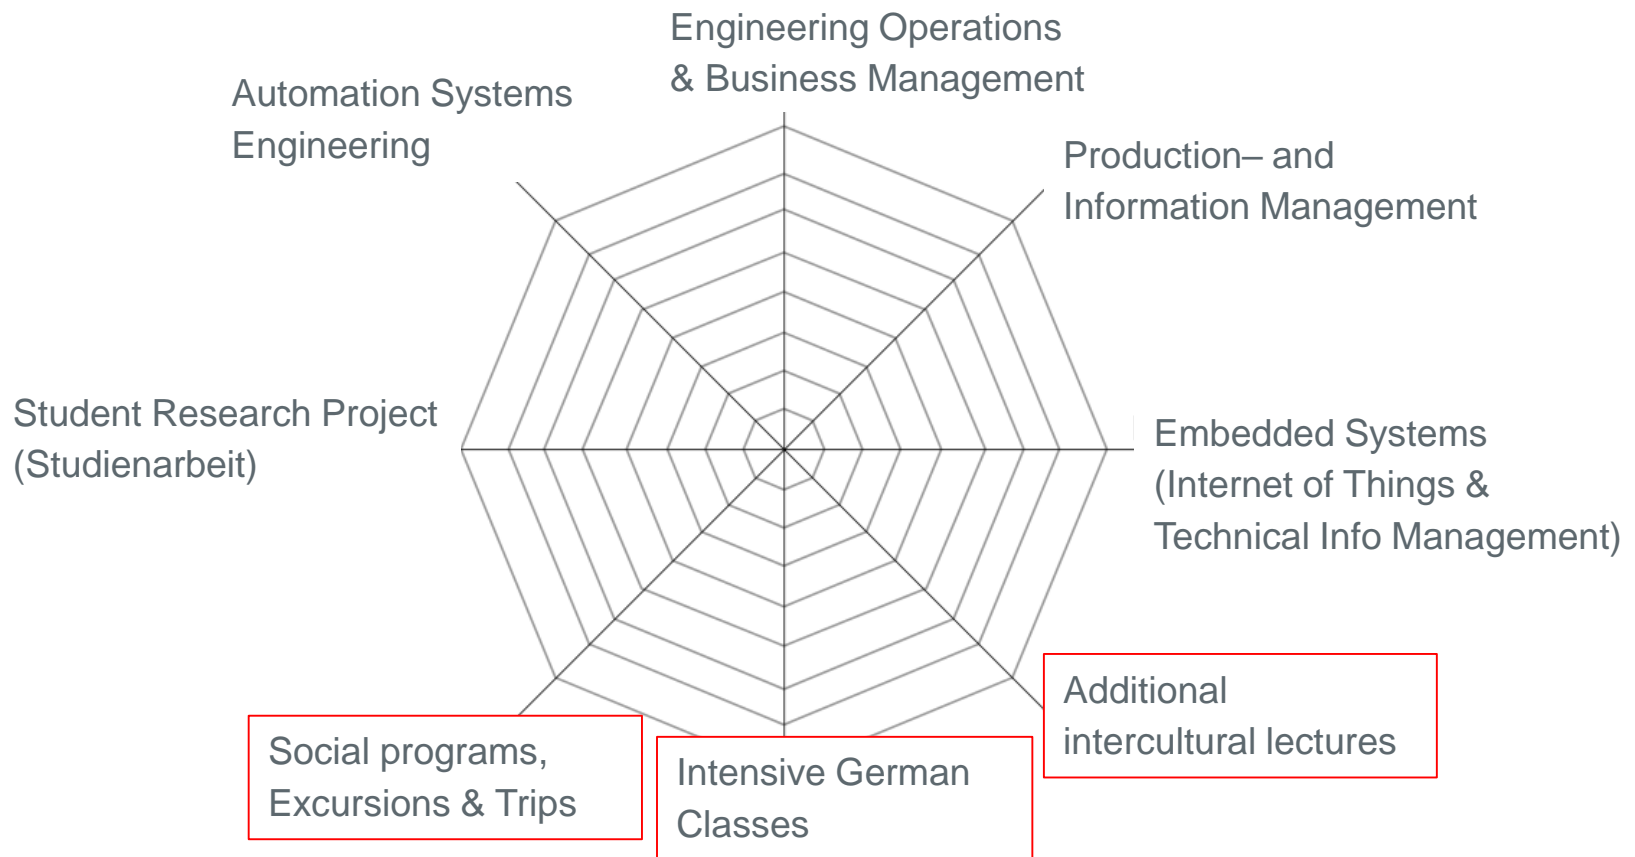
Engineering Operations & Business Management

Automation Systems Engineering

Production– and Information Management

Student Research Project (Studienarbeit)

Embedded Systems (Internet of Things & Technical Info Management)

Additional intercultural lectures

Social programs, Excursions & Trips

Intensive German Classes